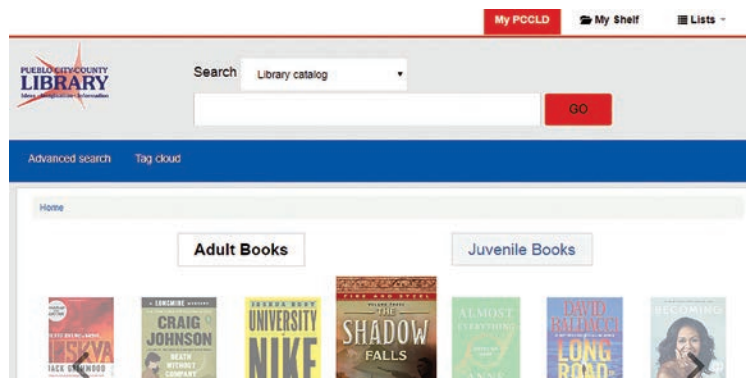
My PCCLD

My Shelf

Lists

PUEBLO CITY-COUNTY LIBRARY

Search

Library catalog

GO

Advanced search

Tag cloud

Home

Adult Books

Juvenile Books

CRAIG JOHNSON

DEATH WITHOUT COMPANY

UNIVERSITY NIKE

THE SHADOW FALLS

ALMOST EVERYTHING

DAVID BALDACCI

LONG ROAD

BECOMING